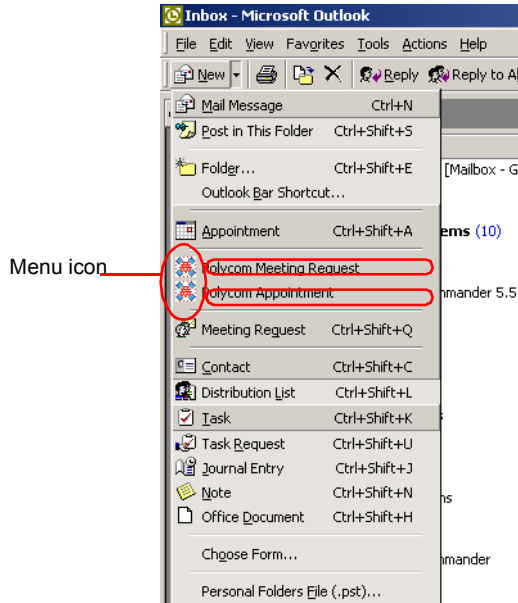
Inbox - Microsoft Outlook

File Edit View Favorites Tools Actions Help

New Reply Reply to Al

Mail Message Ctrl+N
Post in This Folder Ctrl+Shift+S
Folder... Ctrl+Shift+E
Outlook Bar Shortcut...
Appointment Ctrl+Shift+A
Polycom Meeting Request
Polycom Appointment
Meeting Request Ctrl+Shift+Q
Contact Ctrl+Shift+C
Distribution List Ctrl+Shift+L
Task Ctrl+Shift+K
Task Request Ctrl+Shift+U
Journal Entry Ctrl+Shift+J
Note Ctrl+Shift+N
Office Document Ctrl+Shift+H
Choose Form...
Personal Folders File (.pst)...

[Mailbox - G
ems (10)
nmander 5.5
ns
nmander

Menu icon